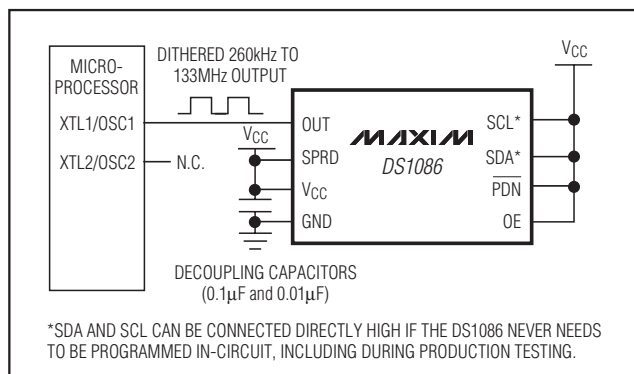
MICRO-PROCESSOR

XTL1/OSC1

XTL2/OSC2

DITHERED 260kHz TO 133MHz OUTPUT

N.C.

$V_{CC}$

OUT

SPRD

$V_{CC}$

GND

MAXIM

DS1086

$V_{CC}$

SCL*

SDA*

$\overline{PDN}$

OE

DECOUPLING CAPACITORS (0.1μF and 0.01μF)

*SDA AND SCL CAN BE CONNECTED DIRECTLY HIGH IF THE DS1086 NEVER NEEDS TO BE PROGRAMMED IN-CIRCUIT, INCLUDING DURING PRODUCTION TESTING.